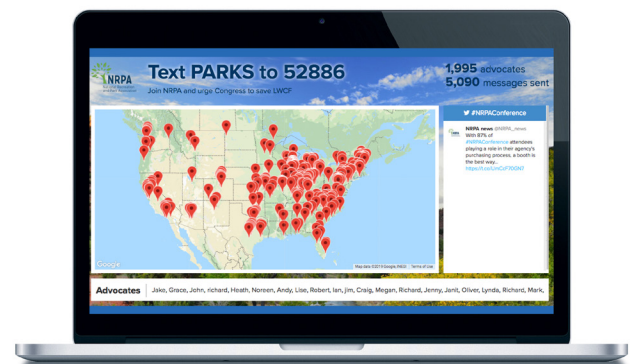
NRPA

Text PARKS to 52886

Join NRPA and urge Congress to save LWCF

1,995 advocates
5,090 messages sent

#NRPAConference

NRPA news @NRPA_news
With 87% of #NRPAConference attendees playing a role in their agency's purchasing process, a booth is the best way...
https://t.co/LWCF700NT

Google

Map data ©2016 Google, INEGI Terms of Use

Advocates | Jake, Grace, John, richard, Heath, Noreen, Andy, Lise, Robert, Ian, jim, Craig, Megan, Richard, Jenny, Janit, Oliver, Lynda, Richard, Mark,